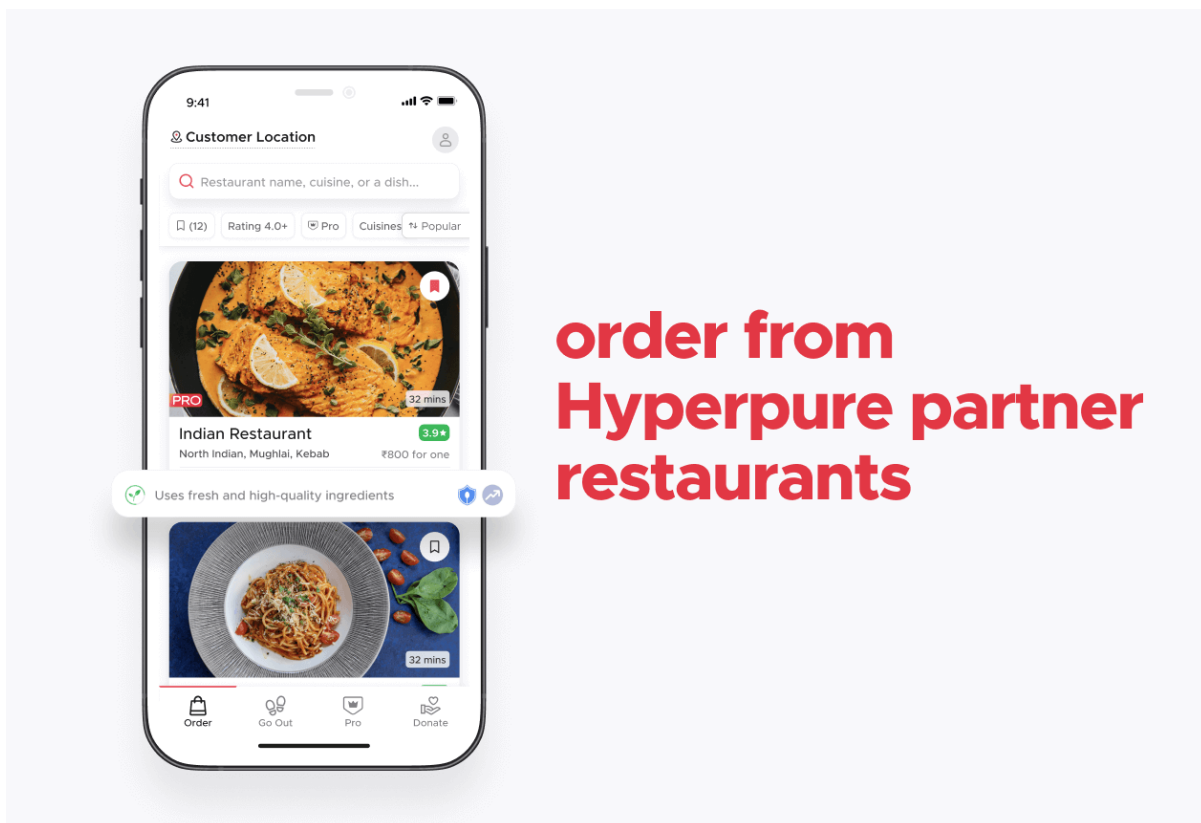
9:41

Customer Location

Restaurant name, cuisine, or a dish...

(12) Rating 4.0+ Pro Cuisines Popular

PRO 32 mins

Indian Restaurant 3.9★

North Indian, Mughlai, Kebab ₹800 for one

Uses fresh and high-quality ingredients

32 mins

Order Go Out Pro Donate

order from Hyperpure partner restaurants